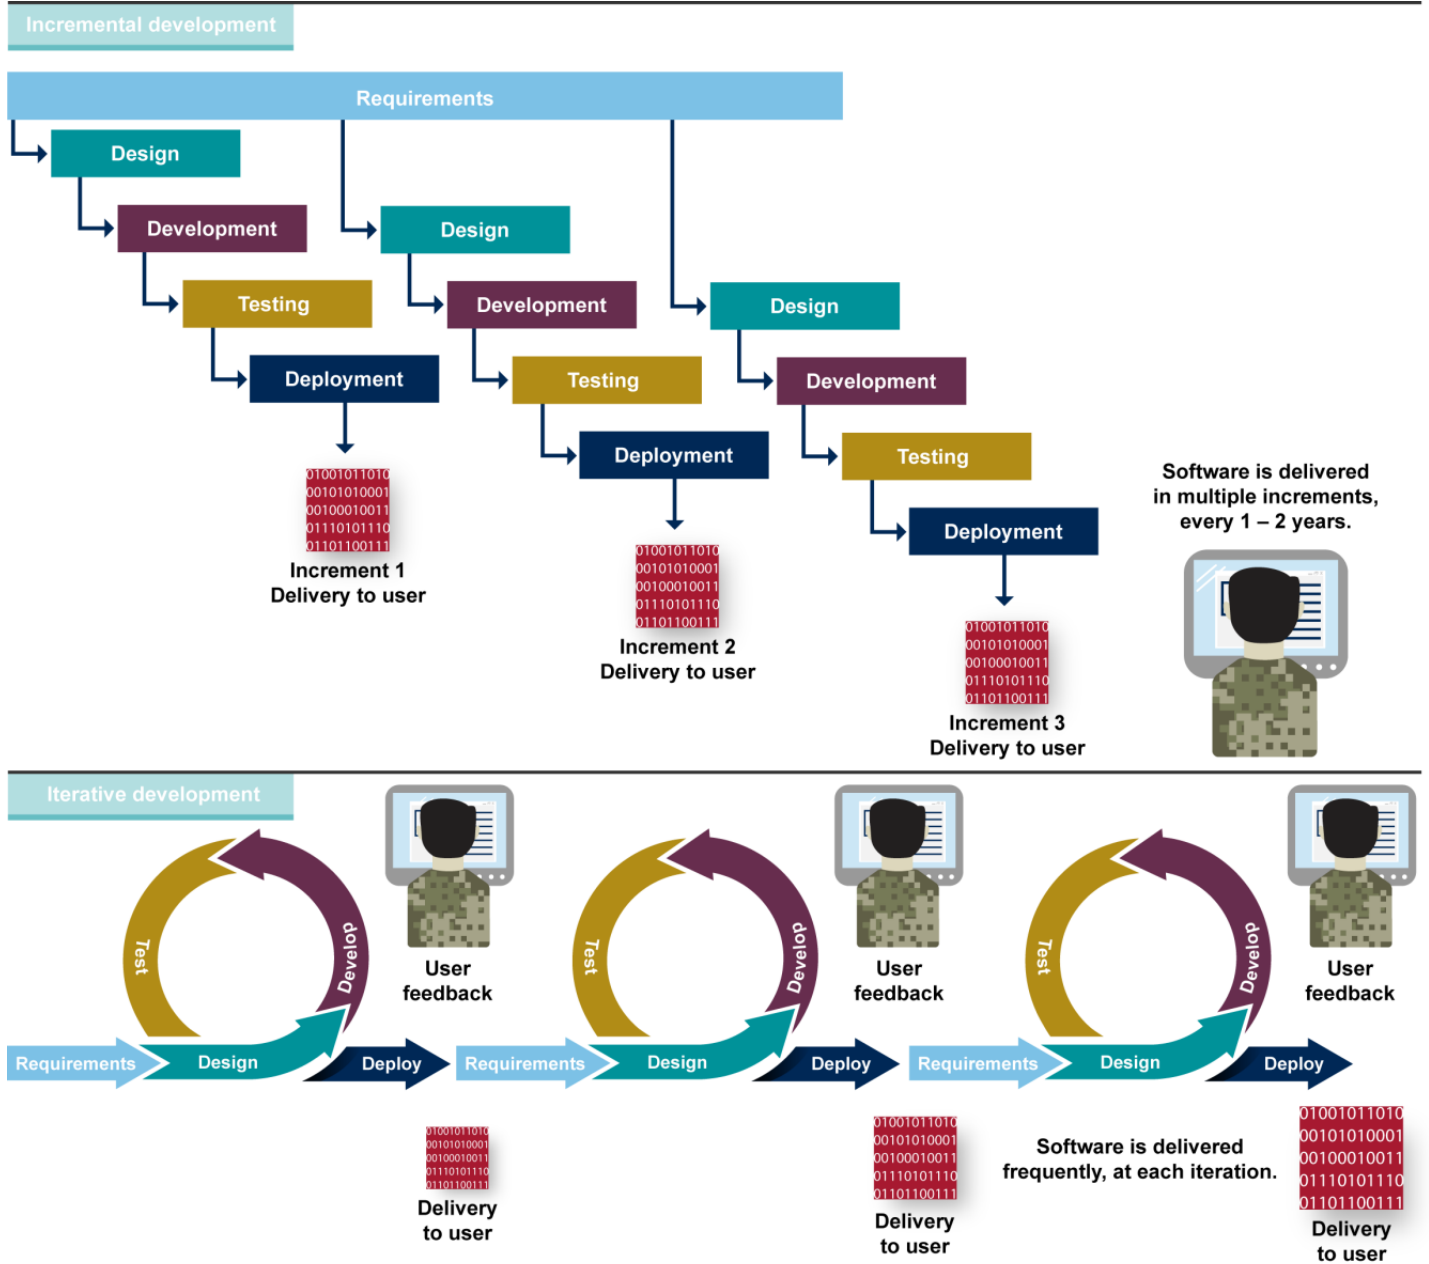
Incremental development

Requirements

Design

Development

Testing

Deployment

01001011010
00101010001
00100010011
01110101110
01101100111

Increment 1
Delivery to user

Design

Development

Testing

Deployment

01001011010
00101010001
00100010011
01110101110
01101100111

Increment 2
Delivery to user

Design

Development

Testing

Deployment

01001011010
00101010001
00100010011
01110101110
01101100111

Increment 3
Delivery to user

Software is delivered in multiple increments, every 1 – 2 years.

Iterative development

Test
Develop
Requirements
Design
Deploy

User feedback

01001011010
00101010001
00100010011
01110101110
01101100111

Delivery to user

Test
Develop
Requirements
Design
Deploy

User feedback

01001011010
00101010001
00100010011
01110101110
01101100111

Delivery to user

Test
Develop
Requirements
Design
Deploy

User feedback

Software is delivered frequently, at each iteration.

01001011010
00101010001
00100010011
01110101110
01101100111

Delivery to user